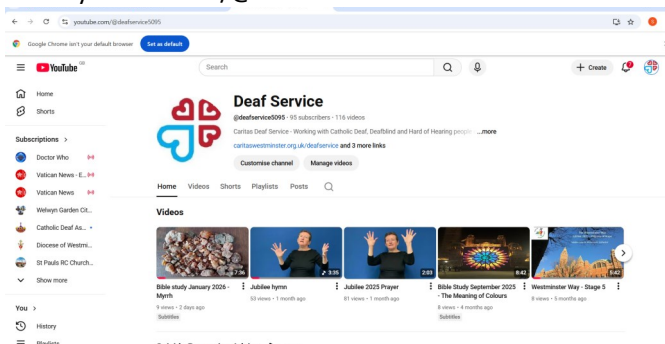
youtube.com/@deafservice5095

Google Chrome isn't your default browser Set as default

YouTube GB

Search

+ Create

Home

Shorts

Subscriptions >

Doctor Who

Vatican News - E...

Vatican News

Welwyn Garden Cit...

Catholic Deaf As...

Diocese of Westmi...

St Pauls RC Church...

Show more

You >

History

Playlists

Deaf Service

@deafservice5095 · 95 subscribers · 116 videos

Caritas Deaf Service - Working with Catholic Deaf, Deafblind and Hard of Hearing people ...more

caritaswestminster.org.uk/deafservice and 3 more links

Customise channel Manage videos

Home Videos Shorts Playlists Posts

Videos

7:36
Bible study January 2026 - Myrrh
9 views · 2 days ago
Subtitles

3:35
Jubilee hymn
53 views · 1 month ago

2:03
Jubilee 2025 Prayer
81 views · 1 month ago

6:42
Bible Study September 2025 - The Meaning of Colours
8 views · 4 months ago
Subtitles

5:42
Westminster Way - Stage 5
8 views · 5 months ago